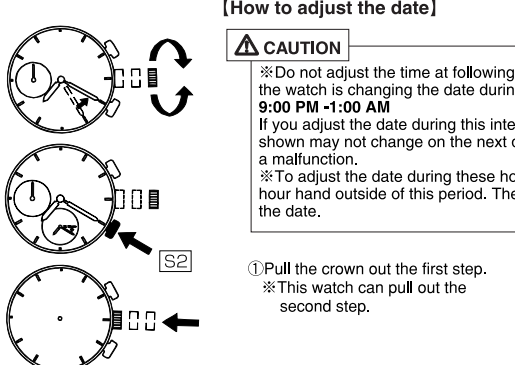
[How to adjust the date]

CAUTION

※Do not adjust the time at following the watch is changing the date durin
9:00 PM -1:00 AM
If you adjust the date during this inte shown may not change on the next c a malfunction.
※To adjust the date during these ho hour hand outside of this period. The the date.

S2

①Pull the crown out the first step.
※This watch can pull out the second step.